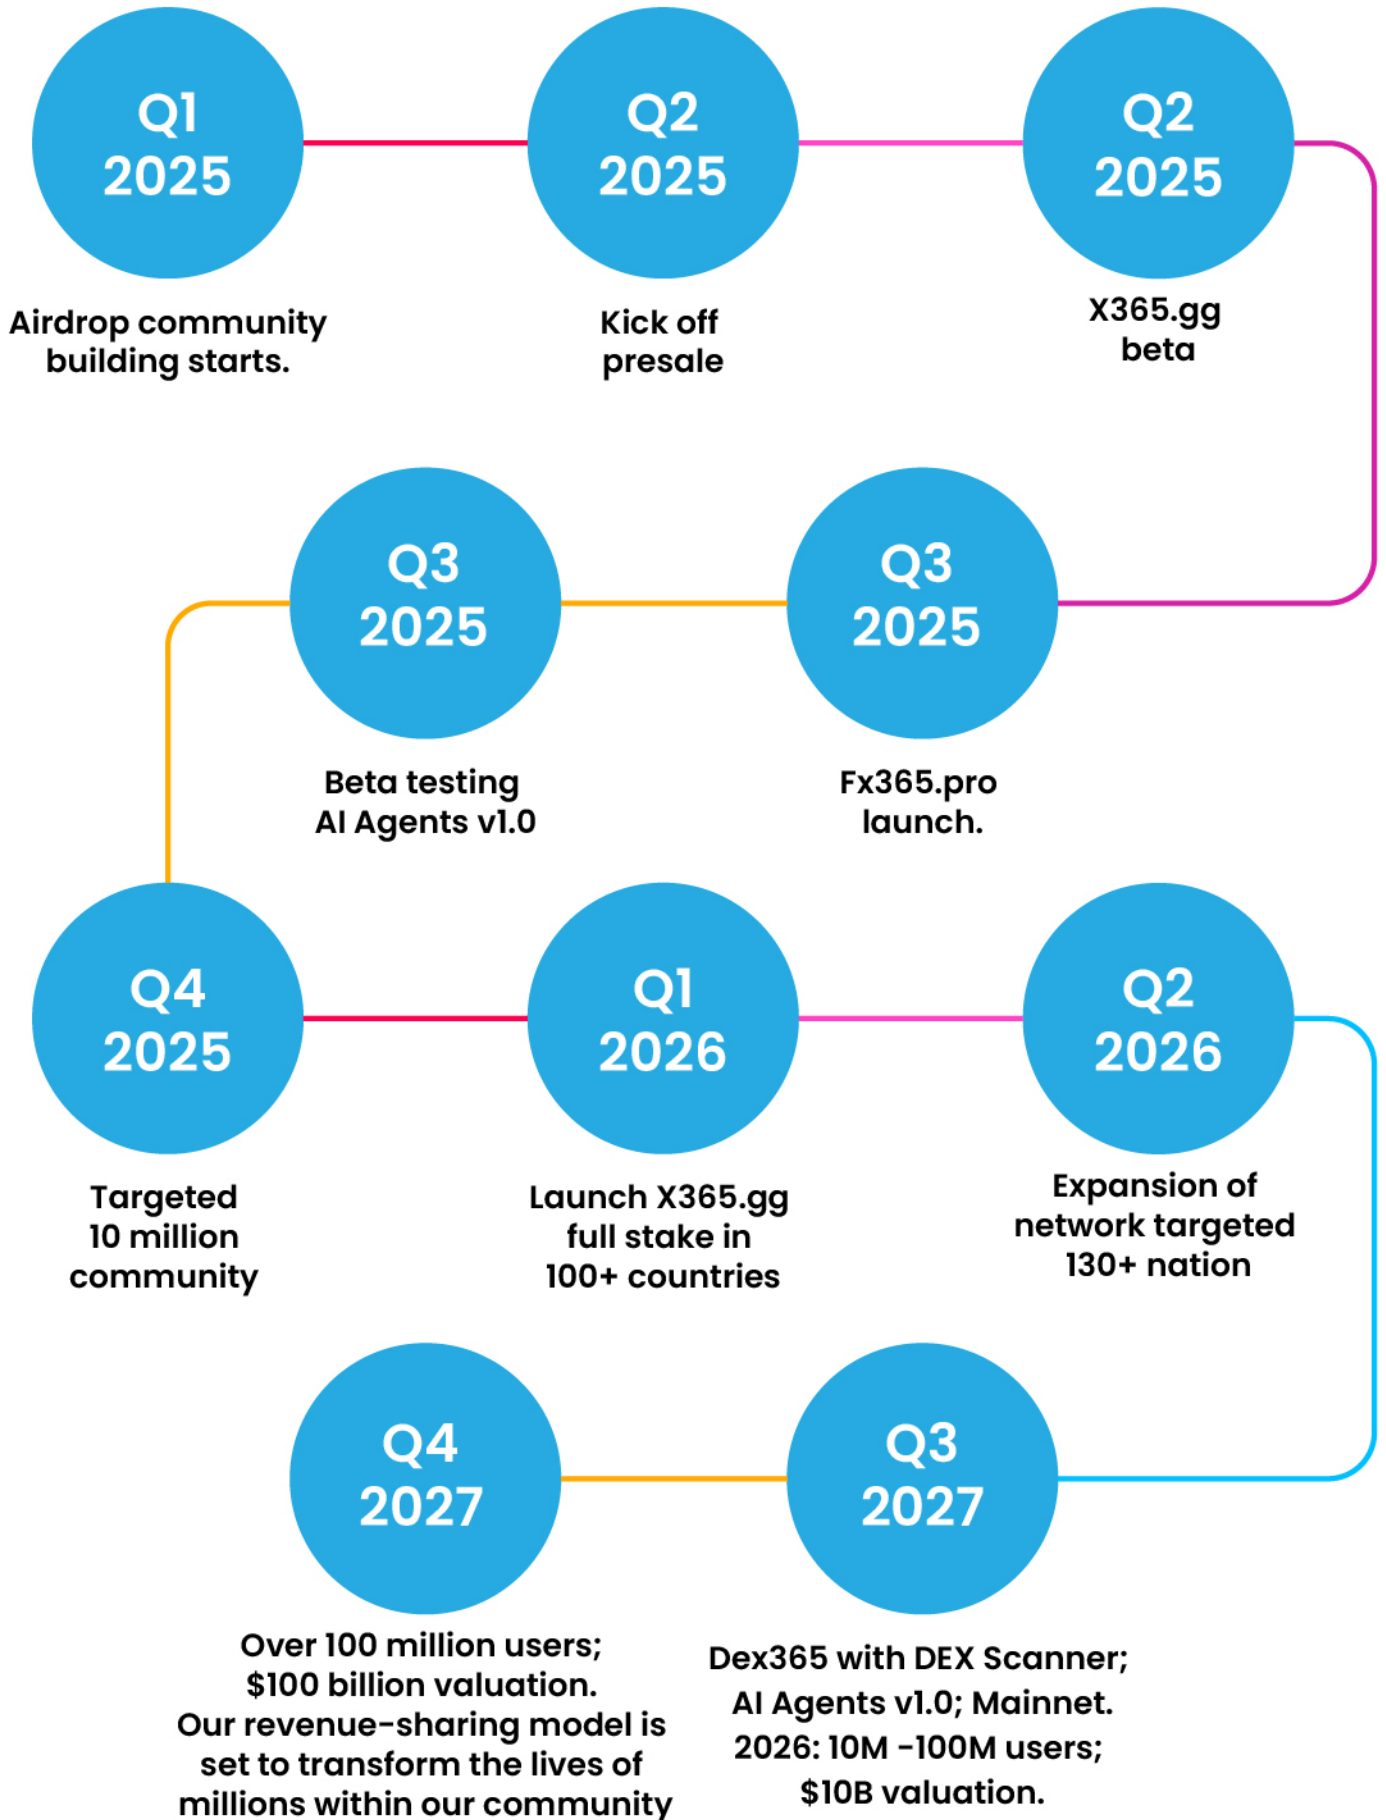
Q1
2025

Airdrop community building starts.

Q2
2025

Kick off presale

Q2
2025

X365.gg beta

Q3
2025

Fx365.pro launch.

Q3
2025

Beta testing AI Agents v1.0

Q4
2025

Targeted 10 million community

Q1
2026

Launch X365.gg full stake in 100+ countries

Q2
2026

Expansion of network targeted 130+ nation

Q3
2027

Dex365 with DEX Scanner; AI Agents v1.0; Mainnet. 2026: 10M -100M users; $10B valuation.

Q4
2027

Over 100 million users; $100 billion valuation. Our revenue-sharing model is set to transform the lives of millions within our community